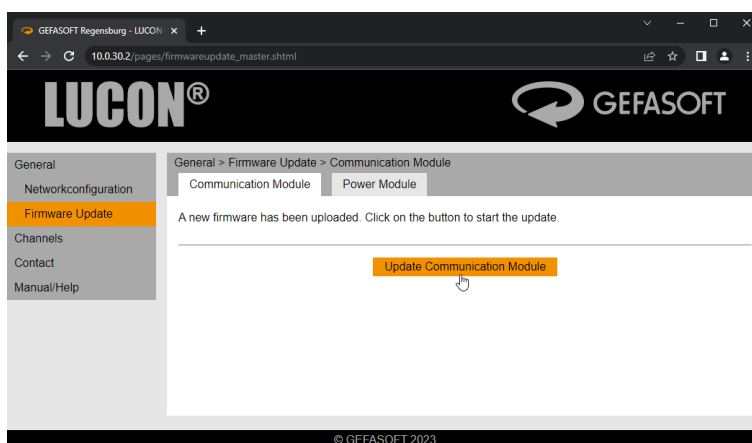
GEFASOFT Regensburg - LUCON ×
+
10.0.30.2/pages/firmwareupdate_master.shtml

LUCON®
GEFASOFT

General
Networkconfiguration
Firmware Update
Channels
Contact
Manual/Help

General > Firmware Update > Communication Module
Communication Module
Power Module

A new firmware has been uploaded. Click on the button to start the update.

Update Communication Module

© GEFASOFT 2023